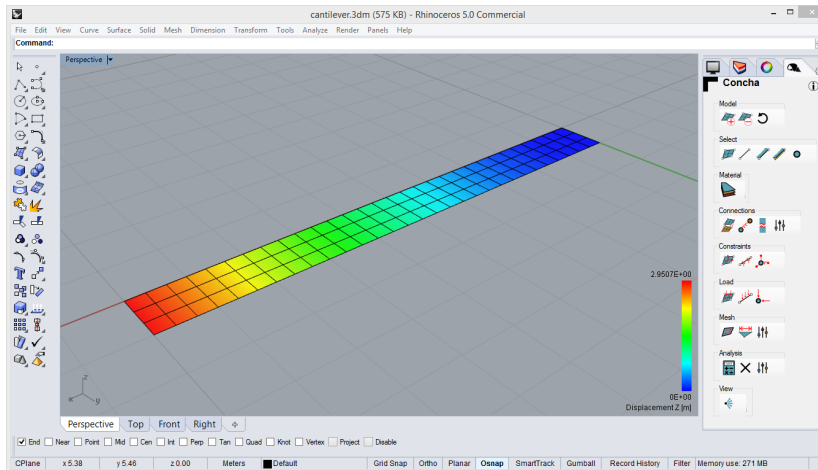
cantilever.3dm (575 KB) - Rhinoceros 5.0 Commercial

File Edit View Curve Surface Solid Mesh Dimension Transform Tools Analyze Render Panels Help

Command:

Perspective

2.9507E+00

0E+00
Displacement Z [m]

z
x y

Perspective Top Front Right

Concha

Model

Select

Material

Connections

Constraints

Load

Mesh

Analysis

View

End Near Point Mid Cen Int Perp Tan Quad Knot Vertex Project Disable

CPlane x 5.38 y 5.46 z 0.00 Meters Default Grid Snap Ortho Planar Osnap SmartTrack Gumball Record History Filter Memory use: 271 MB